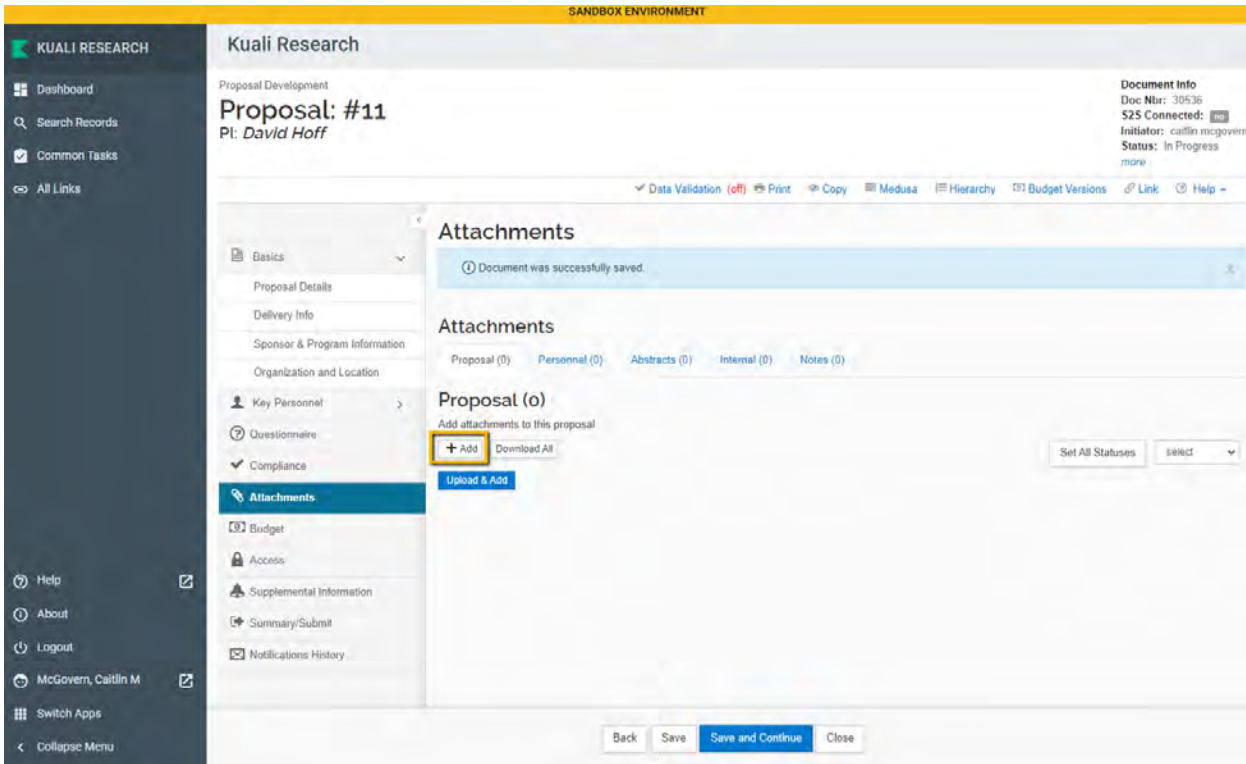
SANDBOX ENVIRONMENT

KUALI RESEARCH

Dashboard
Search Records
Common Tasks
All Links

Help
About
Logout
McGovern, Caitlin M
Switch Apps
Collapse Menu

Kuali Research

Proposal Development
Proposal: #11
PI: David Hoff

Document Info
Doc Nbr: 30536
S2S Connected: no
Initiator: caitlin mcgovern
Status: In Progress
more

Data Validation (off) Print Copy Medusa Hierarchy Budget Versions Link Help

Basics
Proposal Details
Delivery Info
Sponsor & Program Information
Organization and Location
Key Personnel
Questionnaire
Compliance
Attachments
Budget
Access
Supplemental Information
Summary/Submit
Notifications History

Attachments

Document was successfully saved.

Attachments

Proposal (0) Personnel (0) Abstracts (0) Internal (0) Notes (0)

Proposal (0)
Add attachments to this proposal
+ Add Download All
Upload & Add

Set All Statuses select

Back Save Save and Continue Close